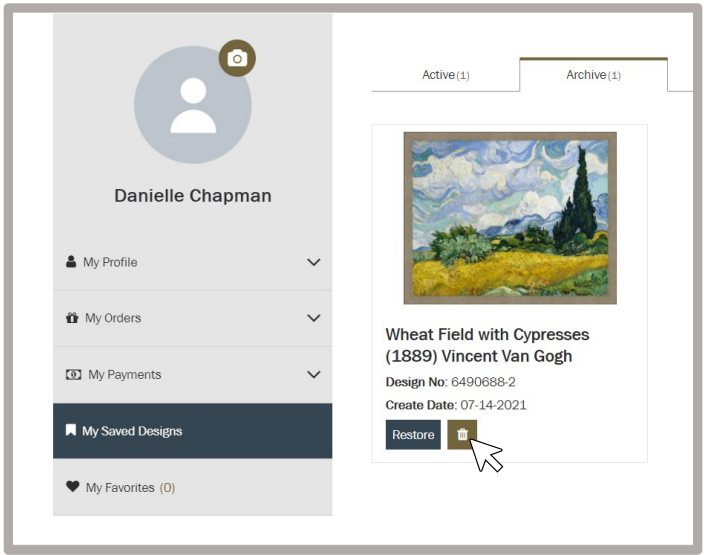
Danielle Chapman

My Profile

My Orders

My Payments

My Saved Designs

My Favorites (0)

Active (1)

Archive (1)

Wheat Field with Cypresses (1889) Vincent Van Gogh

**Design No**: 6490688-2

**Create Date**: 07-14-2021

Restore